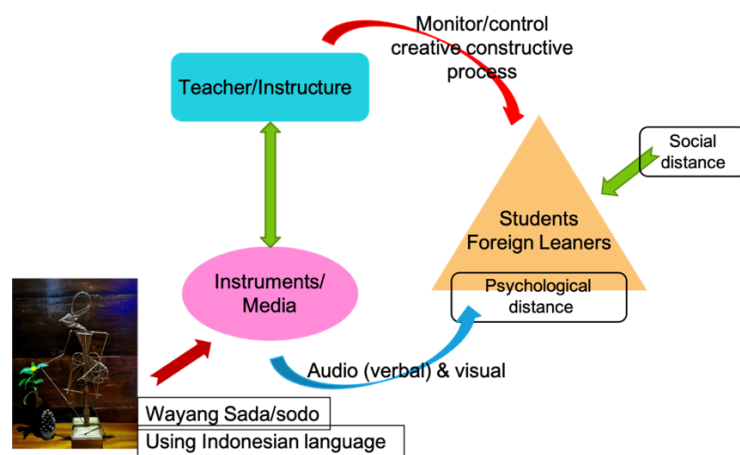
Monitor/control creative constructive process

Teacher/Instructure

Social distance

Students Foreign Leaners

Instruments/ Media

Psychological distance

Audio (verbal) & visual

Wayang Sada/sodo

Using Indonesian language